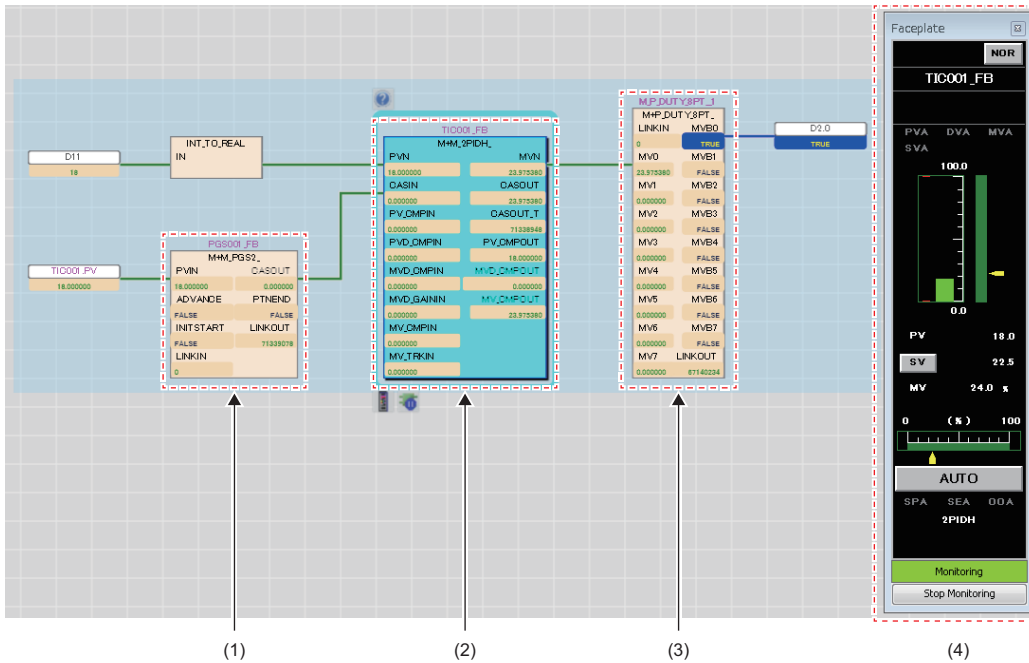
D11
18
INT_TO_REAL
IN
TIC001_PV
18.000000
PGS001_FB
M+M_PGS2_
PVIN
CASOUT
18.000000
0.000000
ADVANDE
PTNEND
FALSE
FALSE
INITSTART
LINKOUT
FALSE
71339078
LINKIN
0
TIC001_FB
M+M_2PIDH_
PVN
MVN
18.000000
23.975380
CASIN
CASOUT
0.000000
23.975380
PV_CMPIN
CASOUT_T
0.000000
71339548
PVD_CMPIN
PV_CMPOUT
0.000000
18.000000
MVD_CMPIN
MVD_CMPOUT
0.000000
0.000000
MVD_GAININ
MV_CMPOUT
0.000000
23.975380
MV_CMPIN
0.000000
MV_TRKIN
0.000000
M_P_DUTY_8PT_1
M+P_DUTY_8PT_
LINKIN
MVB0
0
TRUE
MV0
MVB1
23.975380
FALSE
MV1
MVB2
0.000000
FALSE
MV2
MVB3
0.000000
FALSE
MV3
MVB4
0.000000
FALSE
MV4
MVB5
0.000000
FALSE
MV5
MVB6
0.000000
FALSE
MV6
MVB7
0.000000
FALSE
MV7
LINKOUT
0.000000
67140234
D2.0
TRUE
Faceplate
NOR
TIC001_FB
PVA DVA MVA
SVA
100.0
0.0
PV 18.0
SV 22.5
MV 24.0 %
0 (%) 100
AUTO
SPA SEA OOA
2PIDH
Monitoring
Stop Monitoring
(1)
(2)
(3)
(4)